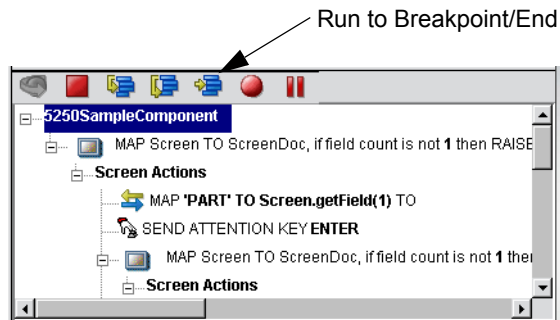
Run to Breakpoint/End

5250SampleComponent

MAP Screen TO ScreenDoc, if field count is not 1 then RAISE

Screen Actions

MAP 'PART' TO Screen.getField(1) TO

SEND ATTENTION KEY ENTER

MAP Screen TO ScreenDoc, if field count is not 1 ther

Screen Actions